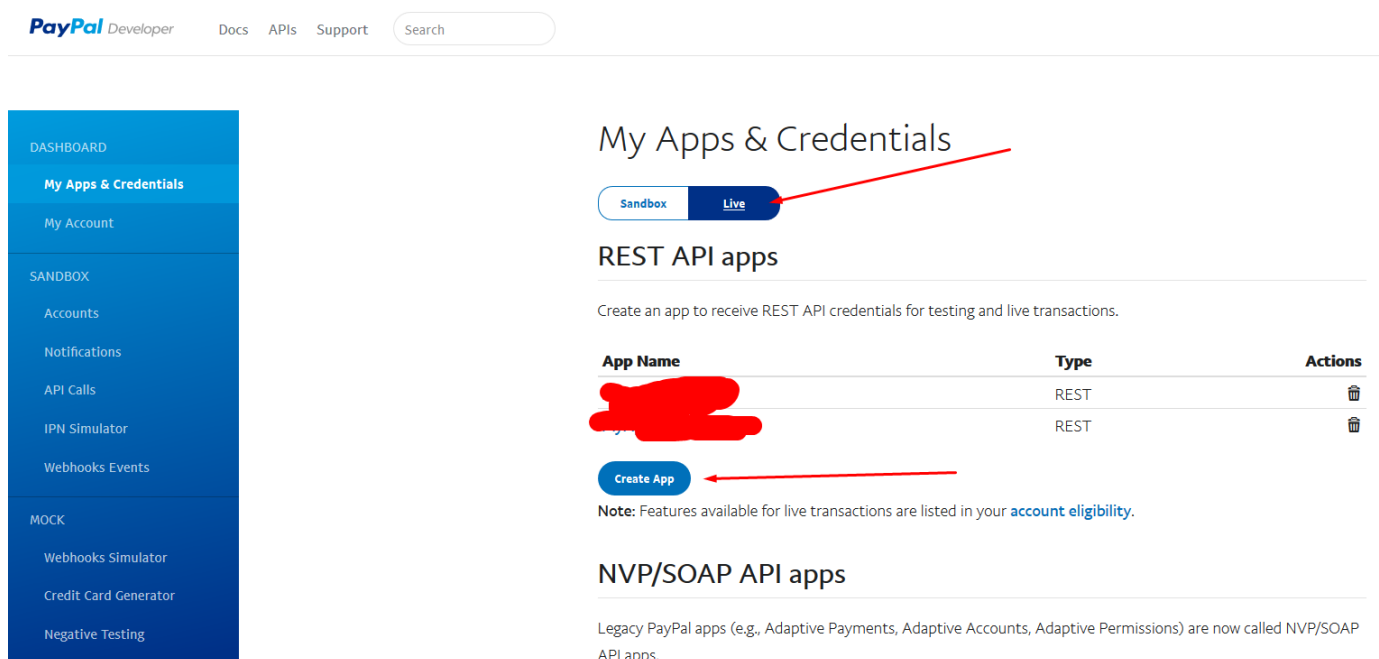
PayPal Developer Docs APIs Support Search

DASHBOARD
My Apps & Credentials
My Account
SANDBOX
Accounts
Notifications
API Calls
IPN Simulator
Webhooks Events
MOCK
Webhooks Simulator
Credit Card Generator
Negative Testing

My Apps & Credentials

Sandbox Live

REST API apps

Create an app to receive REST API credentials for testing and live transactions.

| App Name | Type | Actions |
|---|---|---|
| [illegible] | REST | |
| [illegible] | REST | |

Create App

**Note:** Features available for live transactions are listed in your account eligibility.

NVP/SOAP API apps

Legacy PayPal apps (e.g., Adaptive Payments, Adaptive Accounts, Adaptive Permissions) are now called NVP/SOAP API apps.